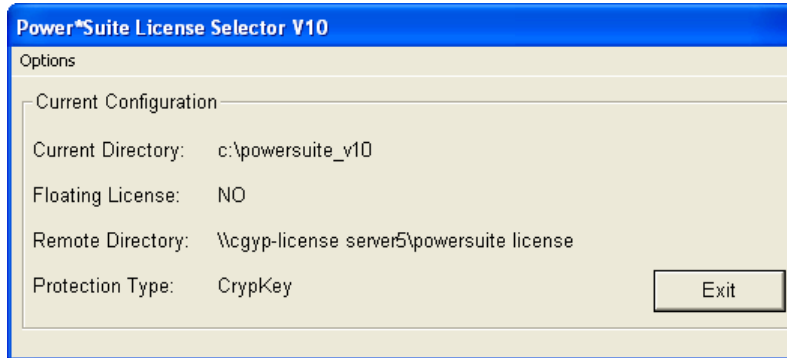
Power*Suite License Selector V10

Options

Current Configuration

Current Directory: c:\powersuite_v10

Floating License: NO

Remote Directory: \\cgyp-license server5\powersuite license

Protection Type: CrypKey

Exit